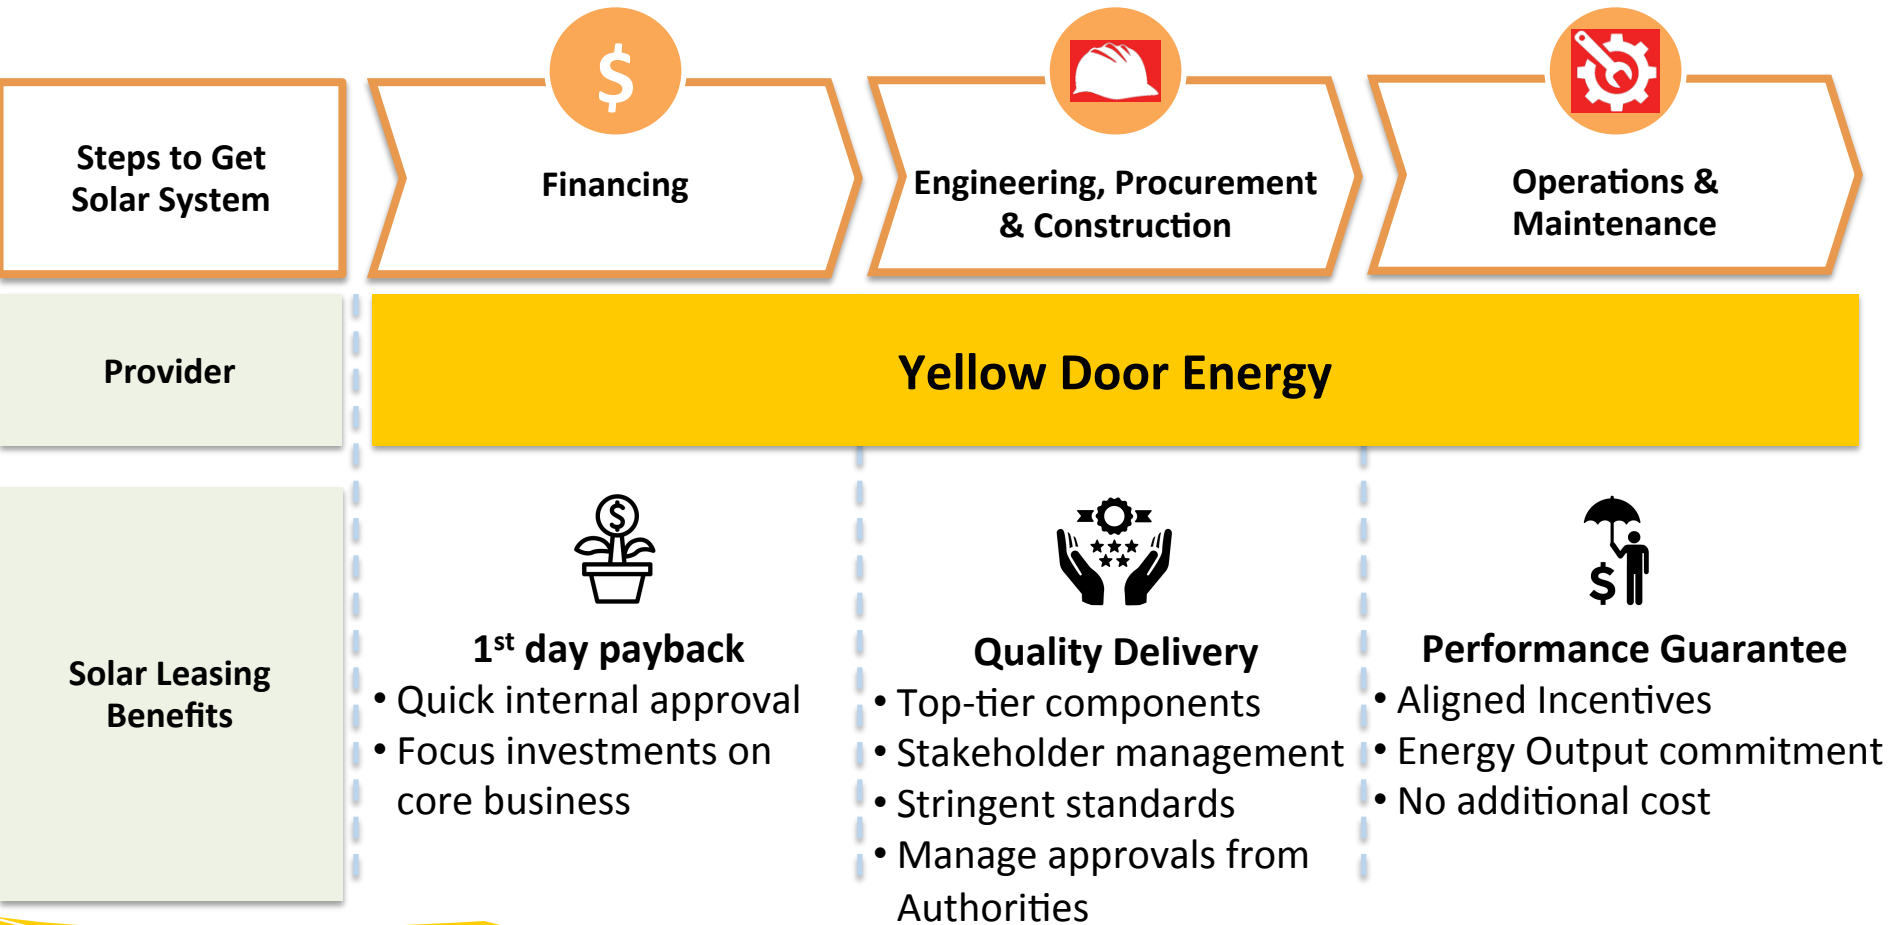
Steps to Get Solar System

$

Financing

Engineering, Procurement & Construction

Operations & Maintenance

Provider

Yellow Door Energy

Solar Leasing Benefits

$

$1^{st}$ day payback

• Quick internal approval

• Focus investments on core business

Quality Delivery

• Top-tier components

• Stakeholder management

• Stringent standards

• Manage approvals from Authorities

$

Performance Guarantee

• Aligned Incentives

• Energy Output commitment

• No additional cost